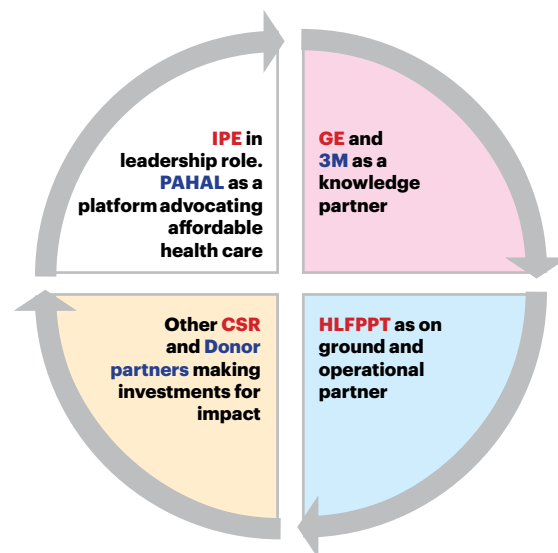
IPE in leadership role. PAHAL as a platform advocating affordable health care

GE and 3M as a knowledge partner

HLFPPT as on ground and operational partner

Other CSR and Donor partners making investments for impact